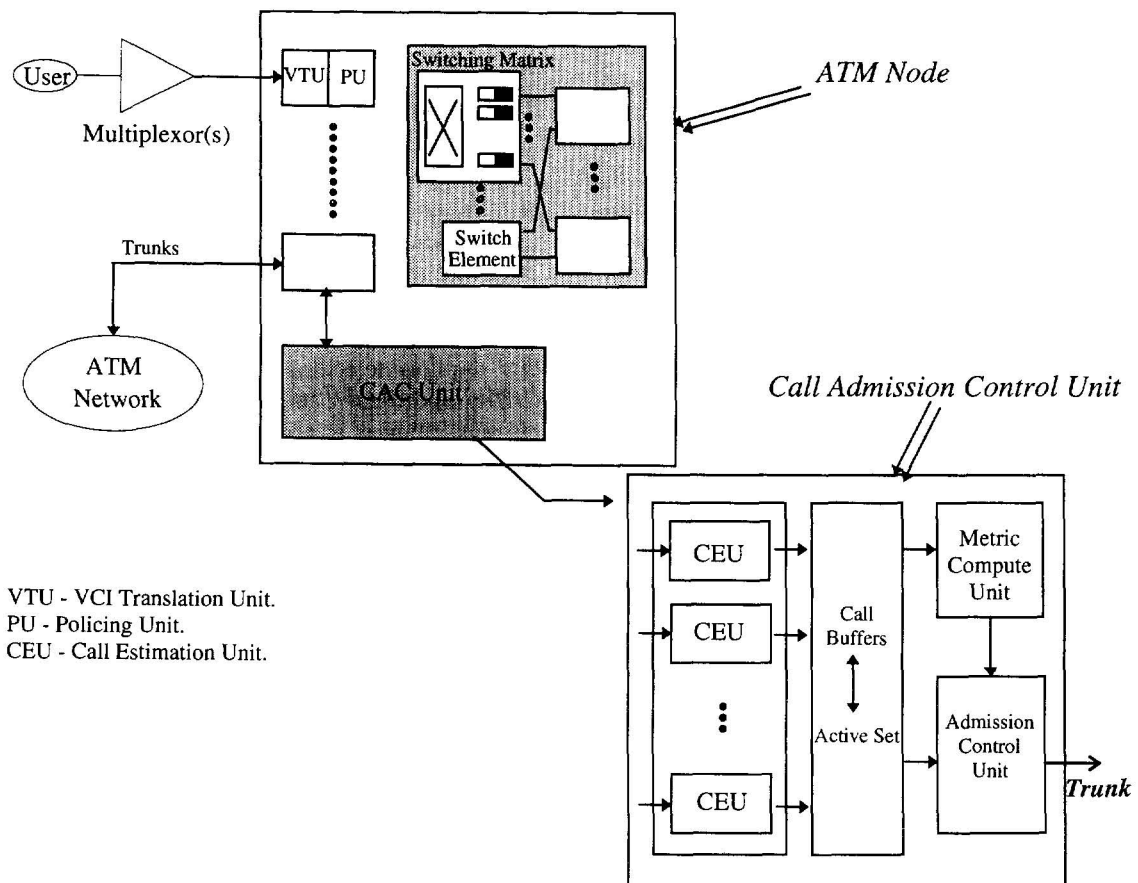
User

Multiplexor(s)

VTU

PU

Switching Matrix

ATM Node

Switch Element

Trunks

ATM Network

CAC Unit

Call Admission Control Unit

CEU

CEU

CEU

Call Buffers

Active Set

Metric Compute Unit

Admission Control Unit

Trunk

VTU - VCI Translation Unit.
PU - Policing Unit.
CEU - Call Estimation Unit.